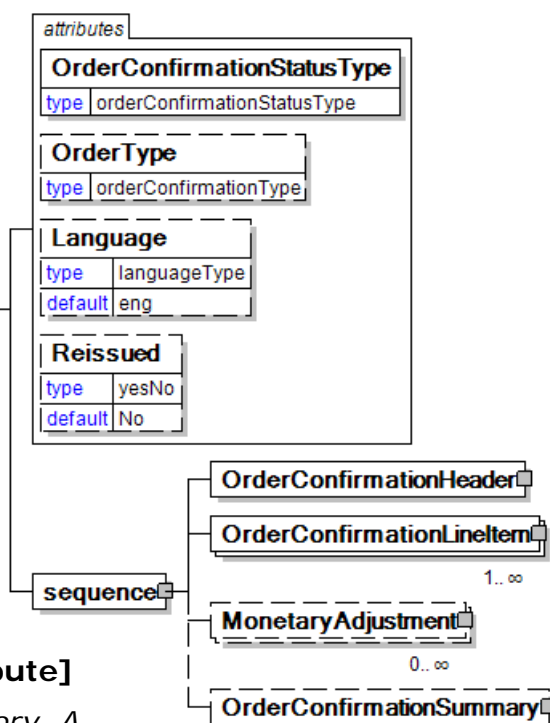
attributes

OrderConfirmationStatusType

| type | orderConfirmationStatusType |
|---|---|

OrderType

| type | orderConfirmationType |
|---|---|

Language

| type | languageType |
|---|---|
| default | eng |

Reissued

| type | yesNo |
|---|---|
| default | No |

OrderConfirmationHeader

OrderConfirmationLineItem

1.. ∞

sequence

MonetaryAdjustment

0.. ∞

OrderConfirmationSummary

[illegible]ute]

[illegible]ary 4